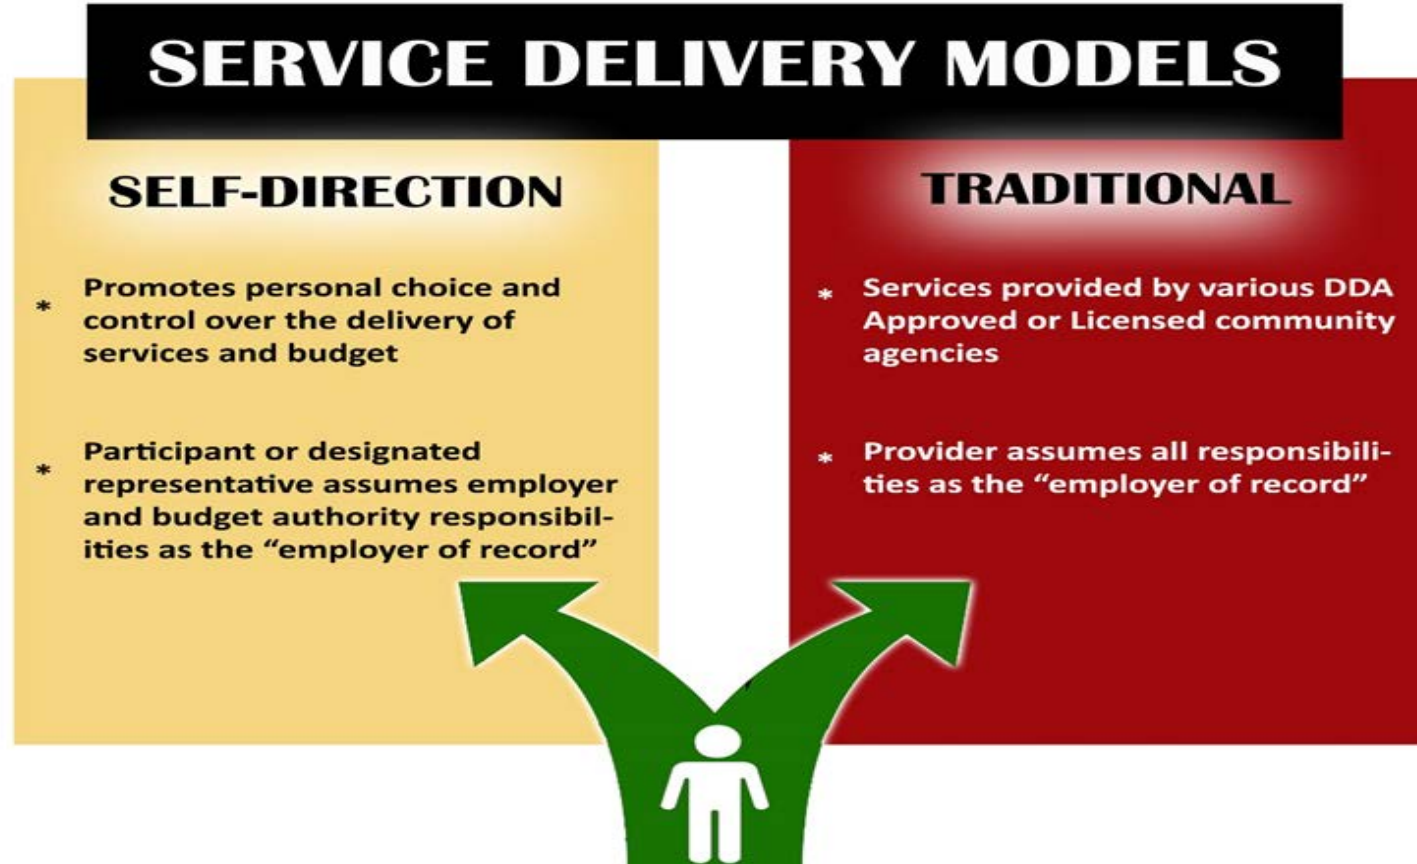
SERVICE DELIVERY MODELS

SELF-DIRECTION

* Promotes personal choice and control over the delivery of services and budget

* Participant or designated representative assumes employer and budget authority responsibilities as the “employer of record”

TRADITIONAL

* Services provided by various DDA Approved or Licensed community agencies

* Provider assumes all responsibilities as the “employer of record”